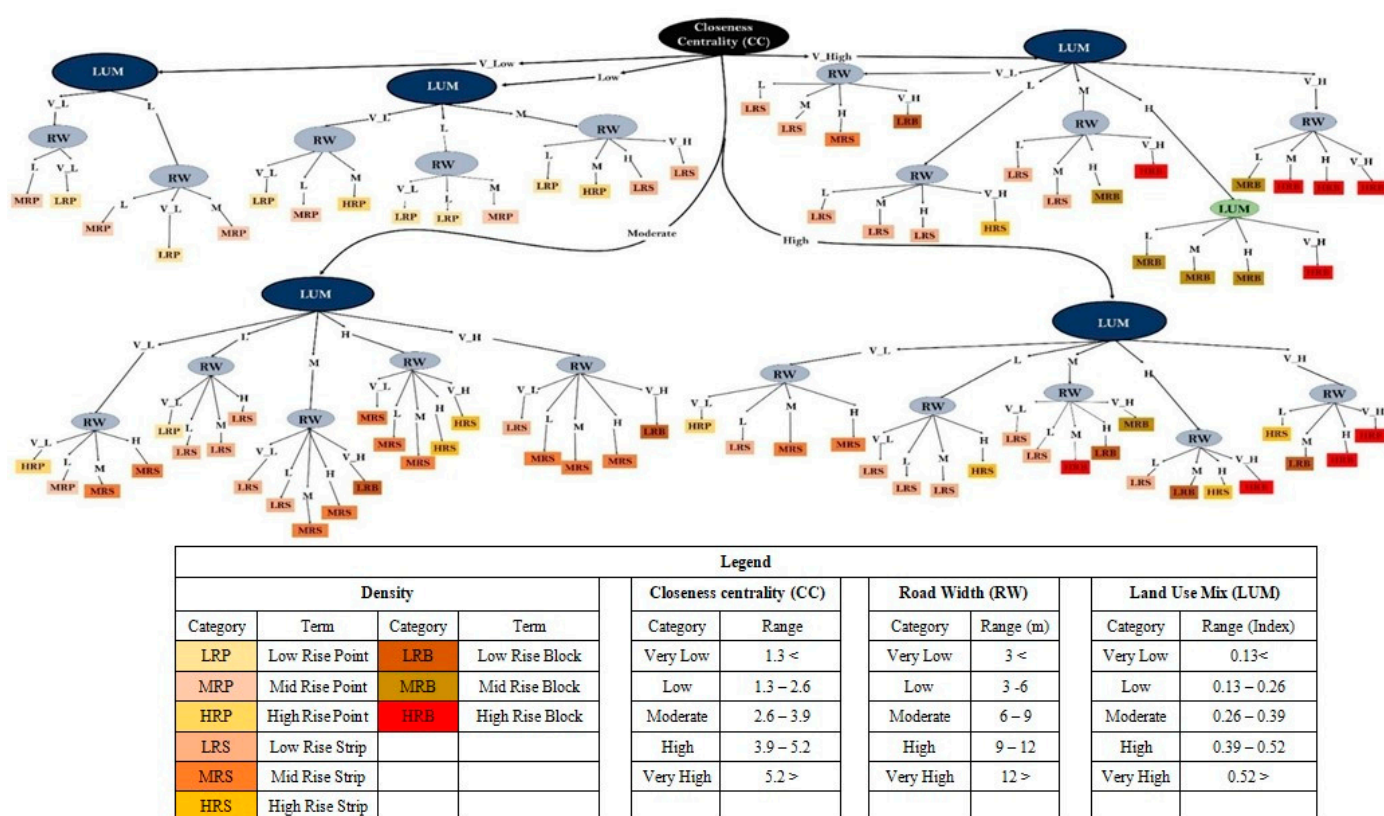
Closeness Centrality (CC)

V_Low
Low
V_High
Moderate
High

LUM
V_L
L
RW
RW
L
V_L
MRP
LRP
L
V_L
M
MRP
MRP
LRP

LUM
V_L
L
M
RW
RW
RW
V_L
L
M
LRP
MRP
HRP
V_L
L
M
LRP
LRP
MRP
L
M
H
V_H
LRP
HRP
LRS
LRS

RW
L
M
H
V_H
LRS
LRS
MRS
LRB

LUM
V_L
L
M
H
V_H
RW
RW
L
M
H
V_H
LRS
LRS
MRB
HRB
RW
L
M
H
V_H
LRS
LRS
LRS
HRS
RW
L
M
H
V_H
MRB
HRB
HRB
HRB
LUM
L
M
H
V_H
MRB
MRB
MRB
HRB

LUM
V_L
L
M
H
V_H
RW
V_L
L
M
H
LRP
LRS
LRS
LRS
RW
V_L
L
M
H
HRP
MRP
MRS
MRS
RW
V_L
L
M
H
V_H
LRS
LRS
MRS
MRS
LRB
RW
V_L
L
M
H
V_H
MRS
MRS
MRS
HRS
HRS
RW
V_L
L
M
H
V_H
LRS
MRS
MRS
MRS
LRB

LUM
V_L
L
M
H
V_H
RW
V_L
L
M
H
HRP
LRS
MRS
MRS
RW
V_L
L
M
H
LRS
LRS
LRS
HRS
RW
V_L
L
M
H
V_H
LRS
LRS
HRB
LRB
MRB
RW
L
M
H
V_H
LRS
LRB
HRS
HRB
RW
L
M
H
V_H
HRS
LRB
HRB
HRB

| Legend | | | | | | | | | | |
|---|---|---|---|---|---|---|---|---|---|---|
| Density | | | | | Closeness centrality (CC) | | Road Width (RW) | | Land Use Mix (LUM) | |
| Category | Term | Category | Term | | Category | Range | Category | Range (m) | Category | Range (Index) |
| LRP | Low Rise Point | LRB | Low Rise Block | | Very Low | 1.3 < | Very Low | 3 < | Very Low | 0.13< |
| MRP | Mid Rise Point | MRB | Mid Rise Block | | Low | 1.3 – 2.6 | Low | 3 -6 | Low | 0.13 – 0.26 |
| HRP | High Rise Point | HRB | High Rise Block | | Moderate | 2.6 – 3.9 | Moderate | 6 – 9 | Moderate | 0.26 – 0.39 |
| LRS | Low Rise Strip | | | | High | 3.9 – 5.2 | High | 9 – 12 | High | 0.39 – 0.52 |
| MRS | Mid Rise Strip | | | | Very High | 5.2 > | Very High | 12 > | Very High | 0.52 > |
| HRS | High Rise Strip | | | | | | | | | |